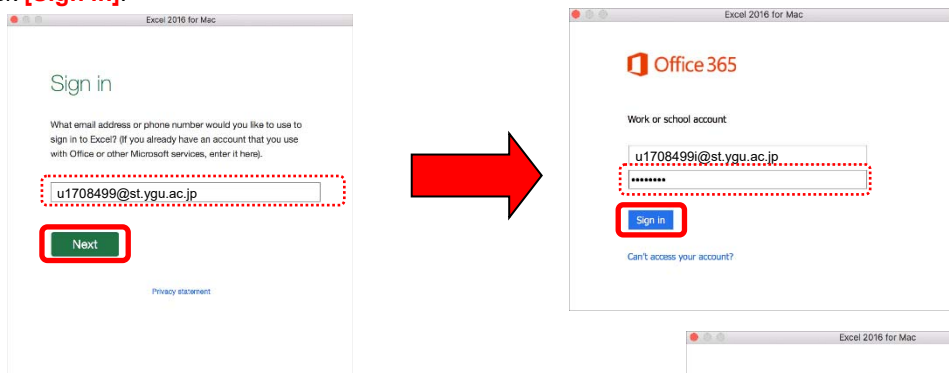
[Sign in].

Excel 2016 for Mac

Sign in

What email address or phone number would you like to use to sign in to Excel? (If you already have an account that you use with Office or other Microsoft services, enter it here).

u1708499@st.ygu.ac.jp

Next

Privacy statement

Excel 2016 for Mac

Office 365

Work or school account

u1708499i@st.ygu.ac.jp

••••••••

Sign in

Can't access your account?

Excel 2016 for Mac